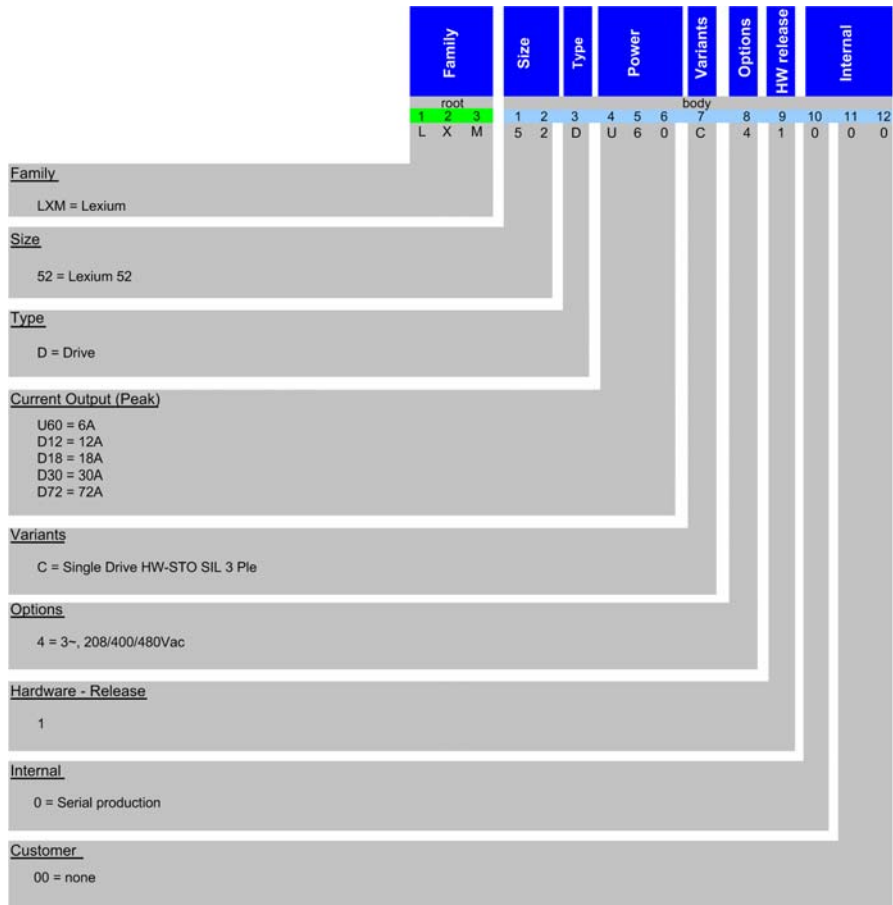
| Family | | | Size | | Type | Power | | | Variants | Options | HW release | Internal | | |
|---|---|---|---|---|---|---|---|---|---|---|---|---|---|---|
| root | | | body | | | | | | | | | | | |
| 1 | 2 | 3 | 1 | 2 | 3 | 4 | 5 | 6 | 7 | 8 | 9 | 10 | 11 | 12 |
| L | X | M | 5 | 2 | D | U | 6 | 0 | C | 4 | 1 | 0 | 0 | 0 |

Family

LXM = Lexium

Size

52 = Lexium 52

Type

D = Drive

Current Output (Peak)

U60 = 6A
D12 = 12A
D18 = 18A
D30 = 30A
D72 = 72A

Variants

C = Single Drive HW-STO SIL 3 Ple

Options

4 = 3~, 208/400/480Vac

Hardware - Release

1

Internal

0 = Serial production

Customer

00 = none